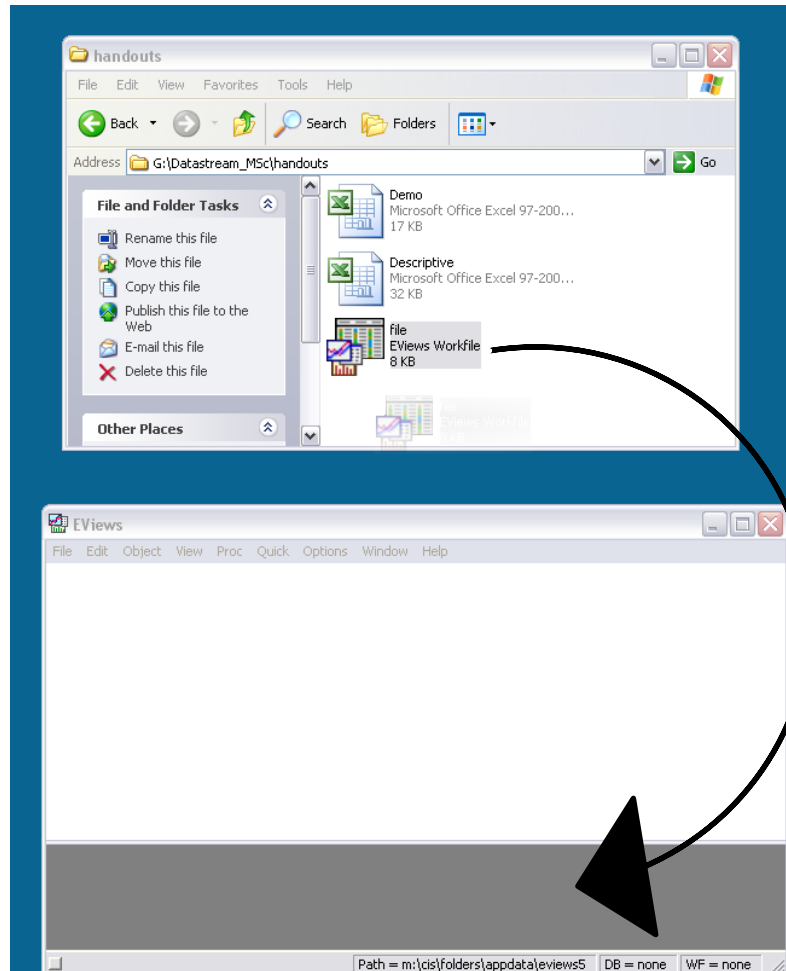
handouts

File Edit View Favorites Tools Help

Back Search Folders

Address G:\Datastream_MSc\handouts Go

File and Folder Tasks

Rename this file
Move this file
Copy this file
Publish this file to the Web
E-mail this file
Delete this file

Other Places

Demo
Microsoft Office Excel 97-200...
17 KB

Descriptive
Microsoft Office Excel 97-200...
32 KB

file
EViews Workfile
8 KB

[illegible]
EViews Workfile
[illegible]

EViews

File Edit Object View Proc Quick Options Window Help

Path = m:\cis\folders\appdata\eviews5 DB = none WF = none